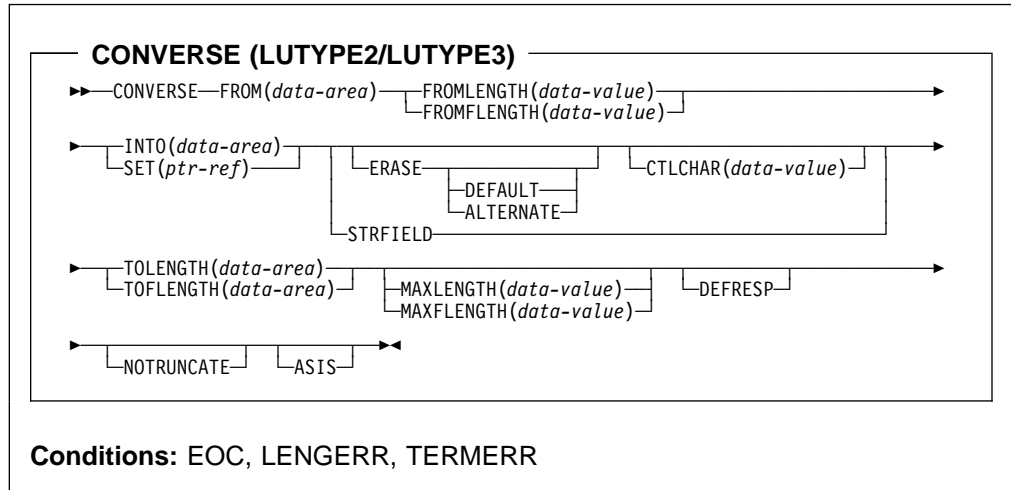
CONVERSE (LUTYPE2/LUTYPE3)

CONVERSE FROM(data-area) FROMLENGTH(data-value)
FROMFLENGTH(data-value)

INTO(data-area)
SET(ptr-ref)
ERASE
DEFAULT
ALTERNATE
CTLCHAR(data-value)
STRFIELD

TOLENGTH(data-area)
TOFLENGTH(data-area)
MAXLENGTH(data-value)
MAXFLENGTH(data-value)
DEFRESP

NOTRUNCATE
ASIS

Conditions: EOC, LENGERR, TERMERR